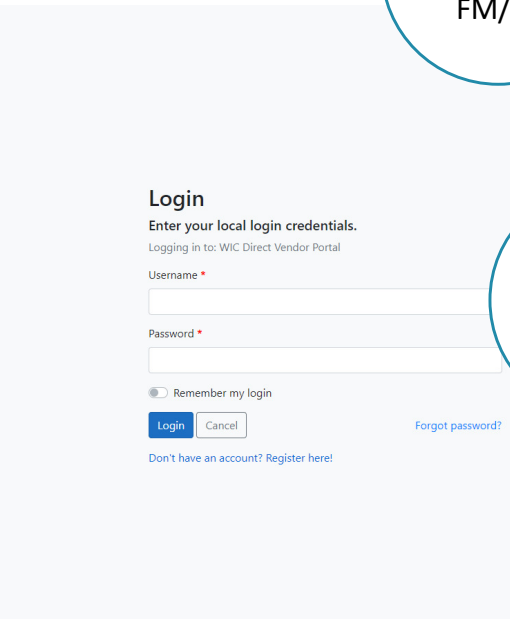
FM/

Login

Enter your local login credentials.

Logging in to: WIC Direct Vendor Portal

Username *

Password *

Remember my login

Login Cancel

Forgot password?

Don't have an account? Register here!